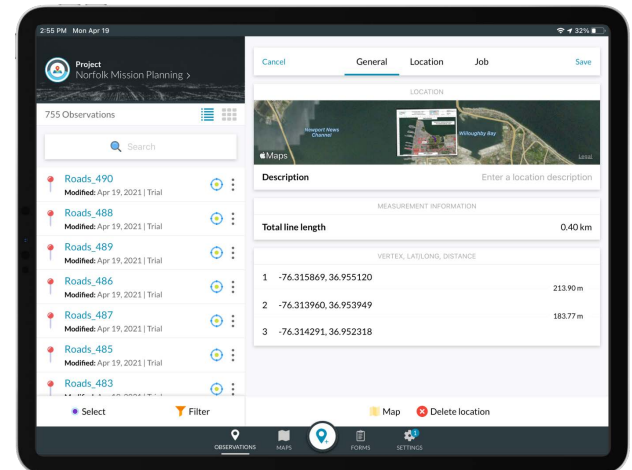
2:55 PM Mon Apr 19

32%

Project
Norfolk Mission Planning >

755 Observations

Search

Roads_490
Modified: Apr 19, 2021 | Trial

Roads_488
Modified: Apr 19, 2021 | Trial

Roads_489
Modified: Apr 19, 2021 | Trial

Roads_486
Modified: Apr 19, 2021 | Trial

Roads_487
Modified: Apr 19, 2021 | Trial

Roads_485
Modified: Apr 19, 2021 | Trial

Roads_483
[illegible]

Select

Filter

Cancel

General

Location

Job

Save

LOCATION

Newport News Channel

Willoughby Bay

Maps

Legal

Description

Enter a location description

MEASUREMENT INFORMATION

Total line length

0.40 km

VERTEX, LAT/LONG, DISTANCE

1 -76.315869, 36.955120

213.90 m

2 -76.313960, 36.953949

183.77 m

3 -76.314291, 36.952318

Map

Delete location

OBSERVATIONS

MAPS

FORMS

SETTINGS

1